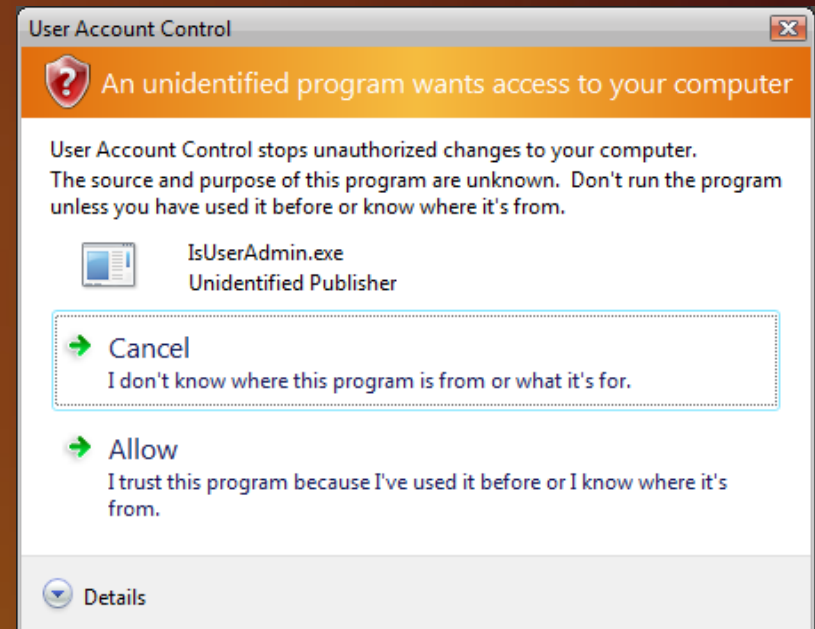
User Account Control

An unidentified program wants access to your computer

User Account Control stops unauthorized changes to your computer.

The source and purpose of this program are unknown. Don't run the program unless you have used it before or know where it's from.

IsUserAdmin.exe
Unidentified Publisher

Cancel
I don't know where this program is from or what it's for.

Allow
I trust this program because I've used it before or I know where it's from.

Details